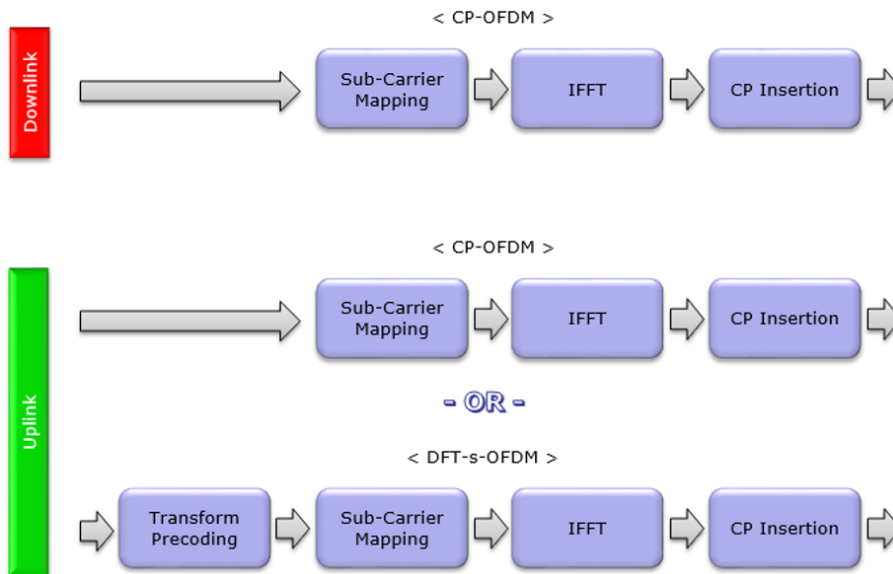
Downlink

< CP-OFDM >

Sub-Carrier Mapping

IFFT

CP Insertion

Uplink

< CP-OFDM >

Sub-Carrier Mapping

IFFT

CP Insertion

- OR -

< DFT-s-OFDM >

Transform Precoding

Sub-Carrier Mapping

IFFT

CP Insertion